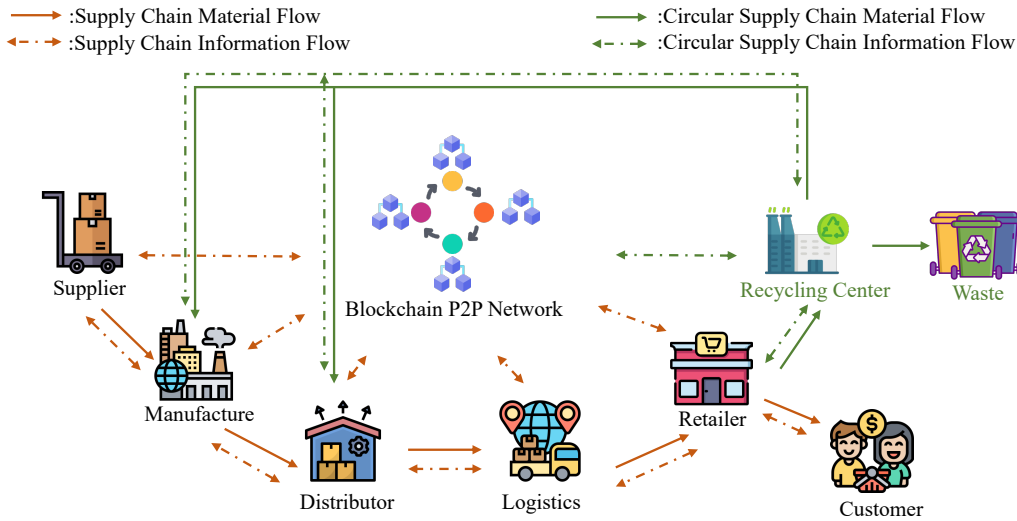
:Supply Chain Material Flow
:Supply Chain Information Flow
:Circular Supply Chain Material Flow
:Circular Supply Chain Information Flow

Supplier
Blockchain P2P Network
Recycling Center
Waste
Manufacture
Retailer
Distributor
Logistics
Customer